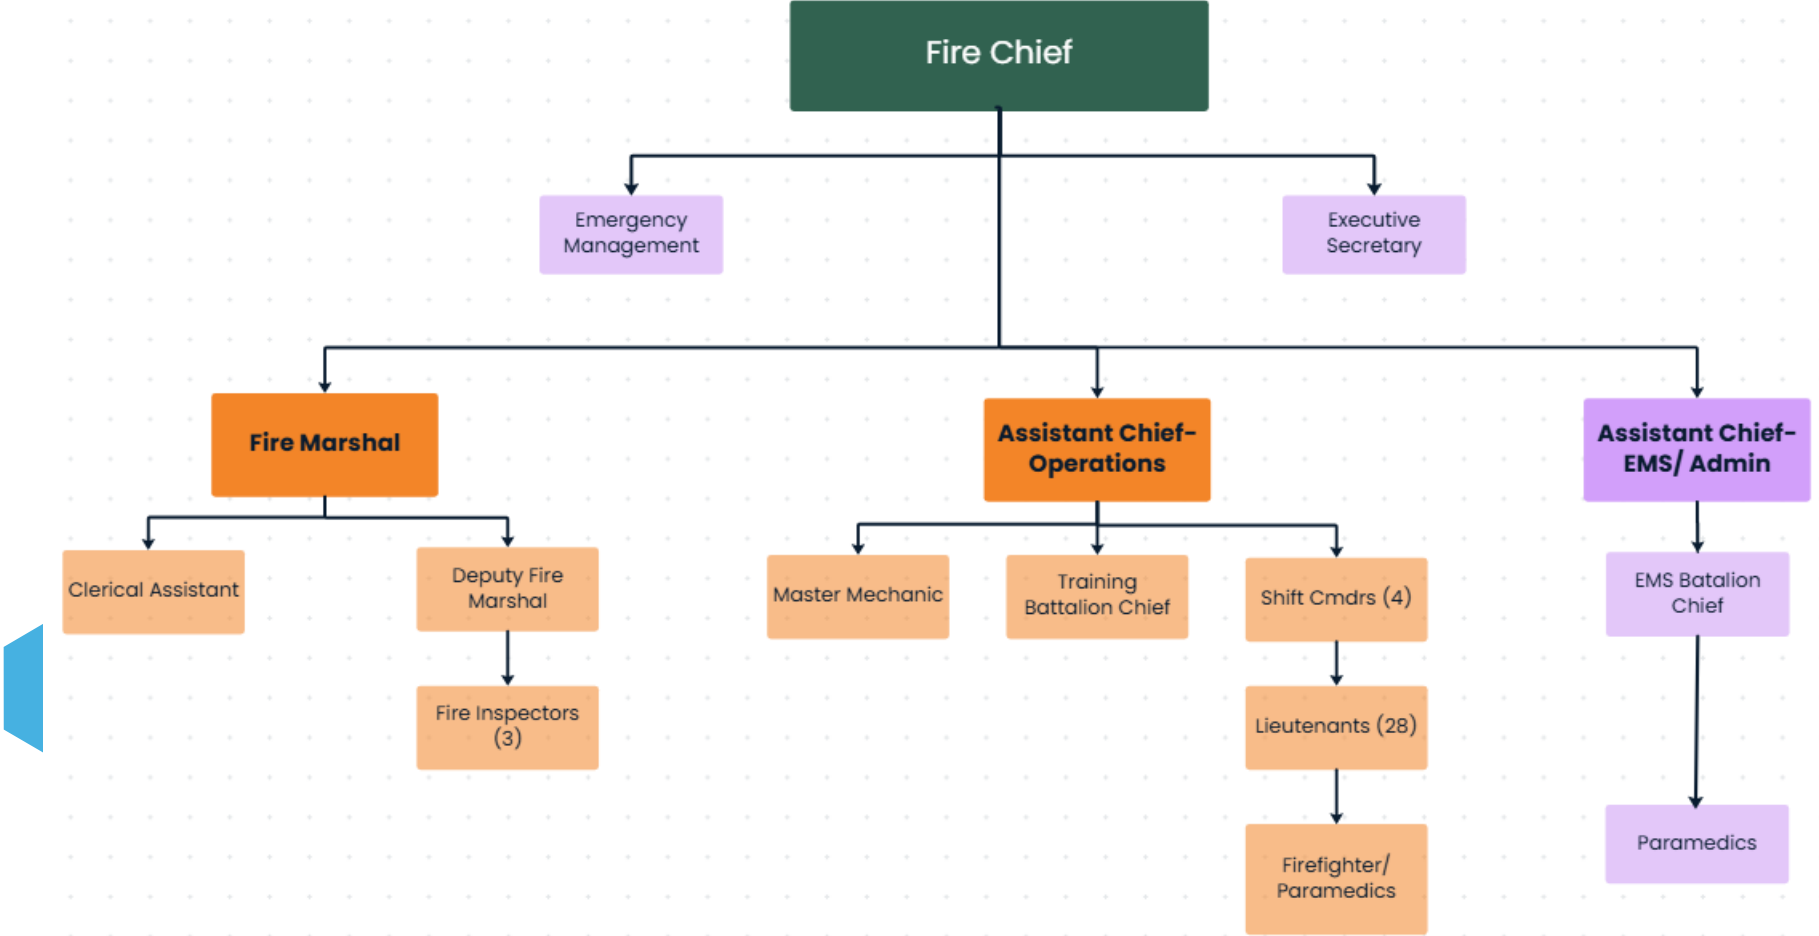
Fire Chief

Emergency Management

Executive Secretary

Fire Marshal

Assistant Chief-Operations

Assistant Chief-EMS/ Admin

Clerical Assistant

Deputy Fire Marshal

Fire Inspectors (3)

Master Mechanic

Training Battalion Chief

Shift Cmdrs (4)

Lieutenants (28)

Firefighter/ Paramedics

EMS Batalion Chief

Paramedics